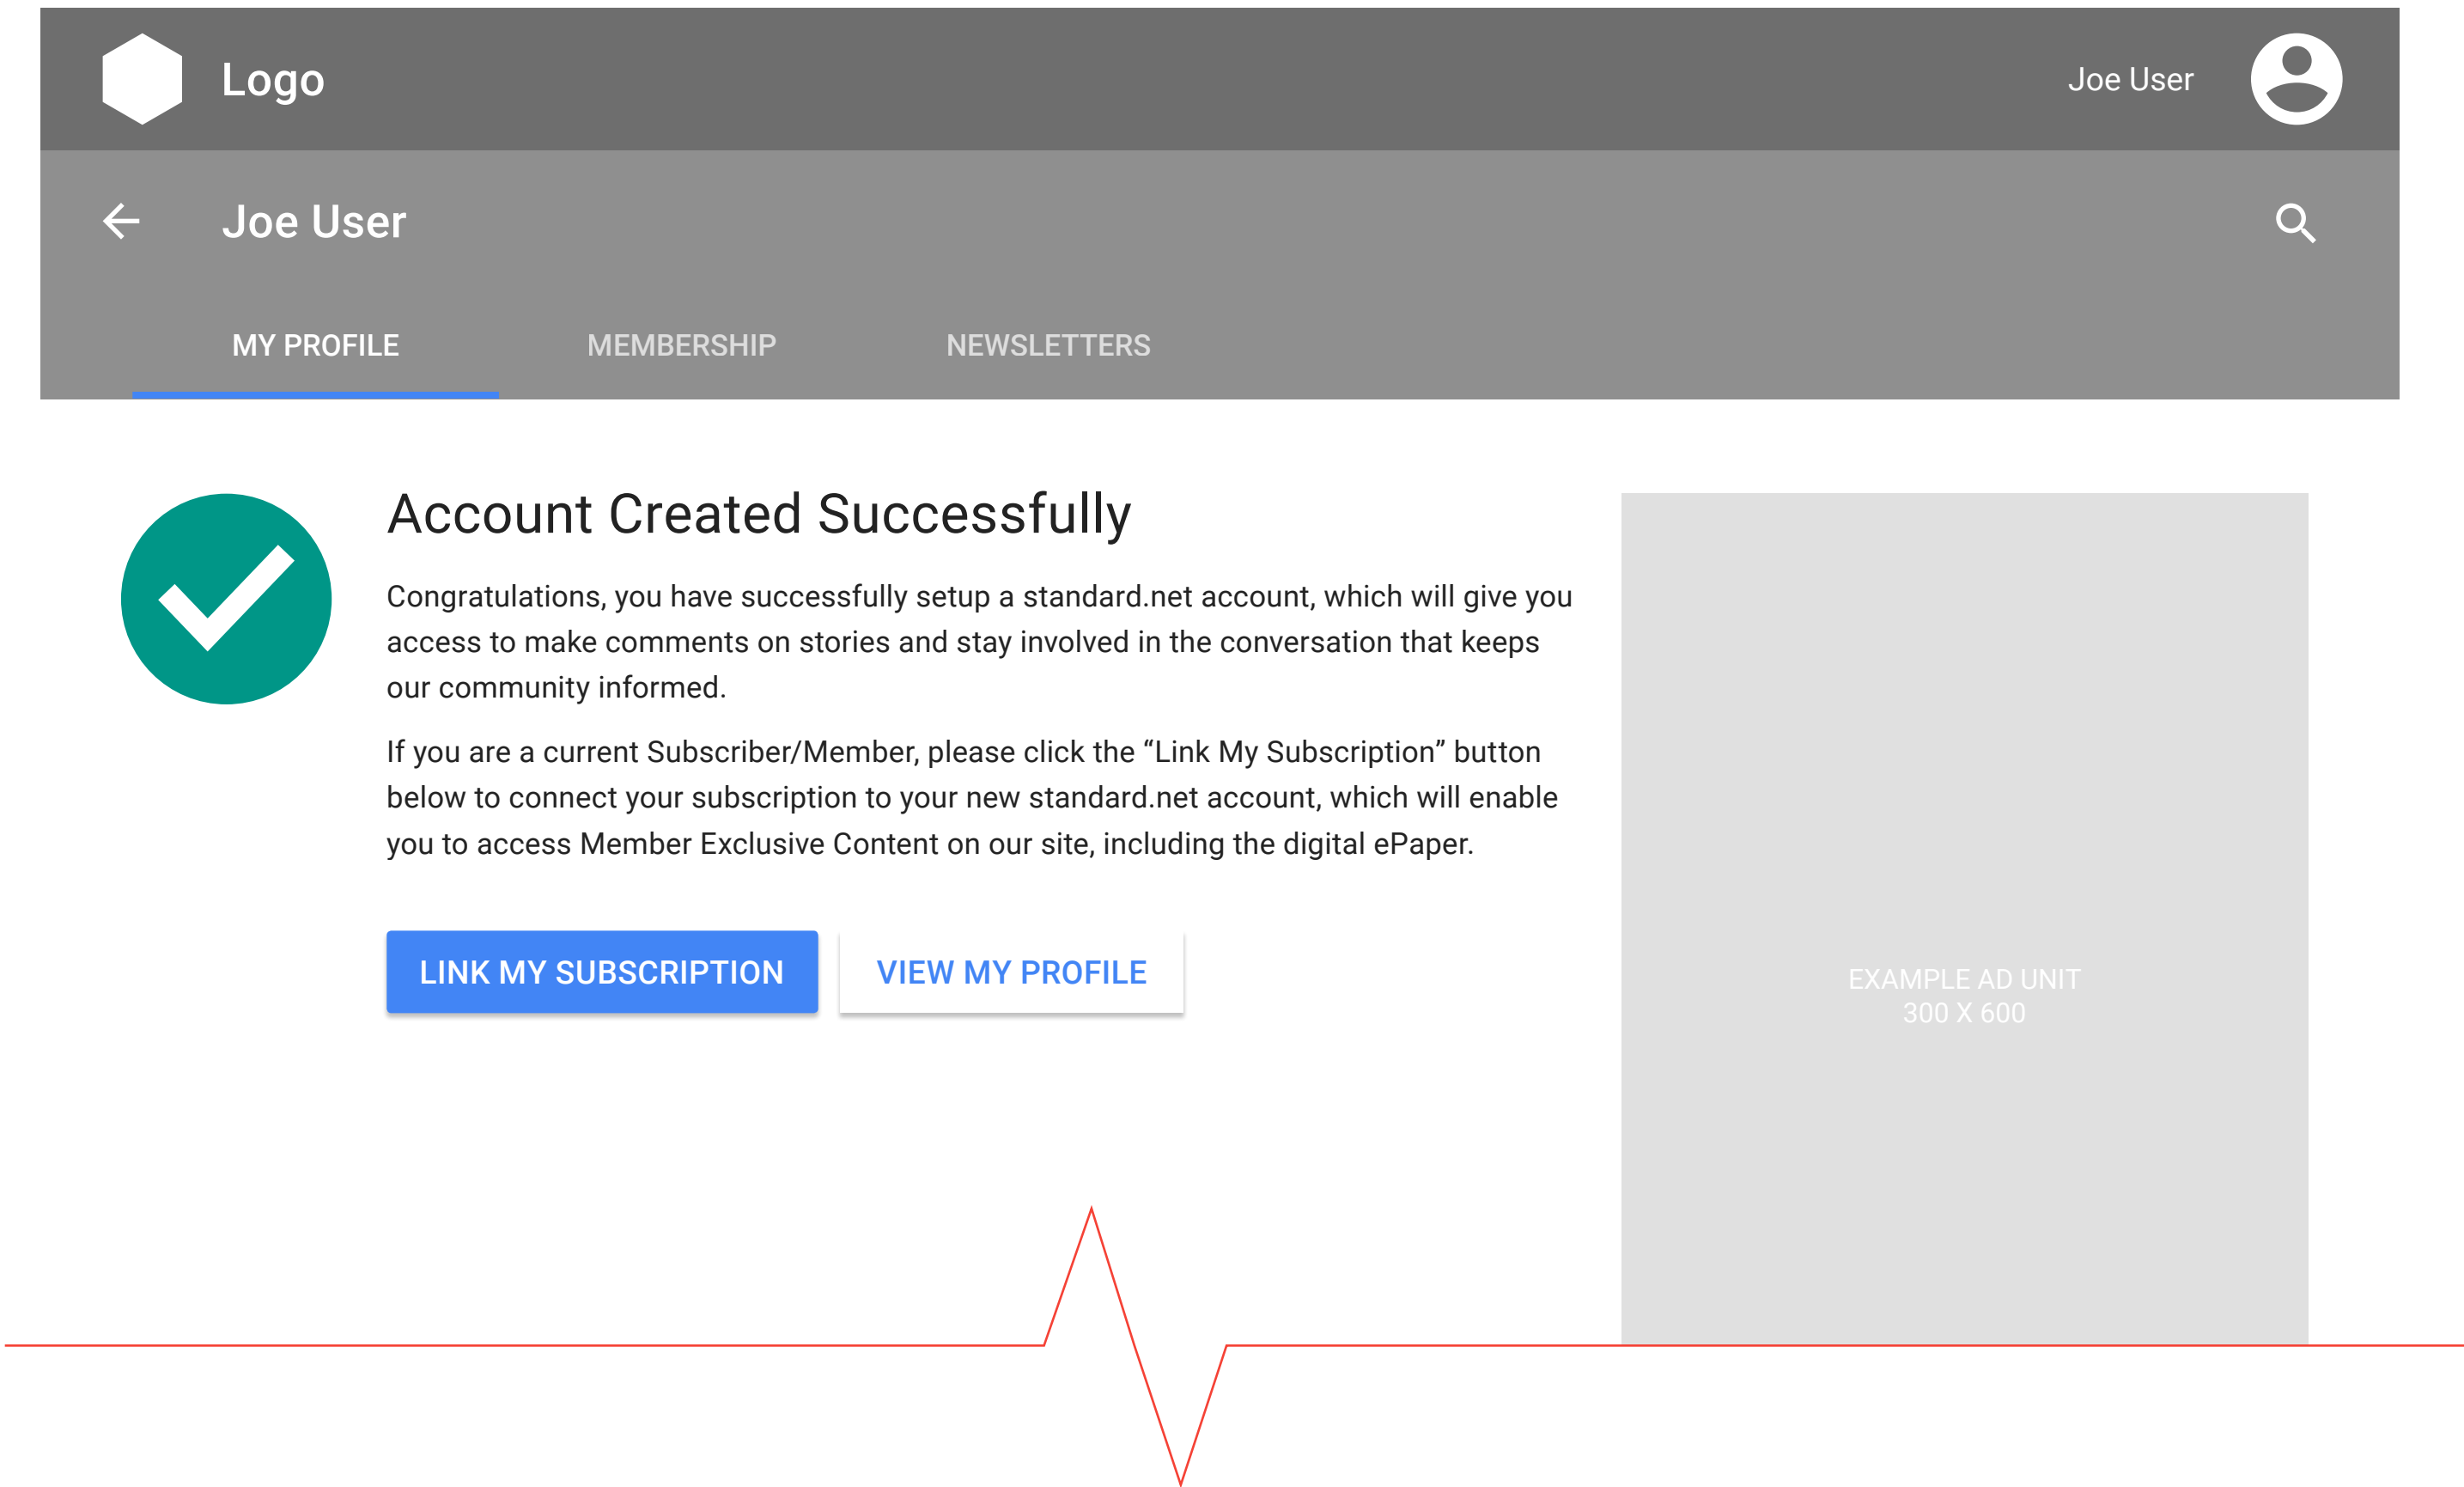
Logo

Joe User

Joe User

MY PROFILE

MEMBERSHIP

NEWSLETTERS

Account Created Successfully

Congratulations, you have successfully setup a standard.net account, which will give you access to make comments on stories and stay involved in the conversation that keeps our community informed.

If you are a current Subscriber/Member, please click the “Link My Subscription” button below to connect your subscription to your new standard.net account, which will enable you to access Member Exclusive Content on our site, including the digital ePaper.

LINK MY SUBSCRIPTION

VIEW MY PROFILE

EXAMPLE AD UNIT
300 X 600